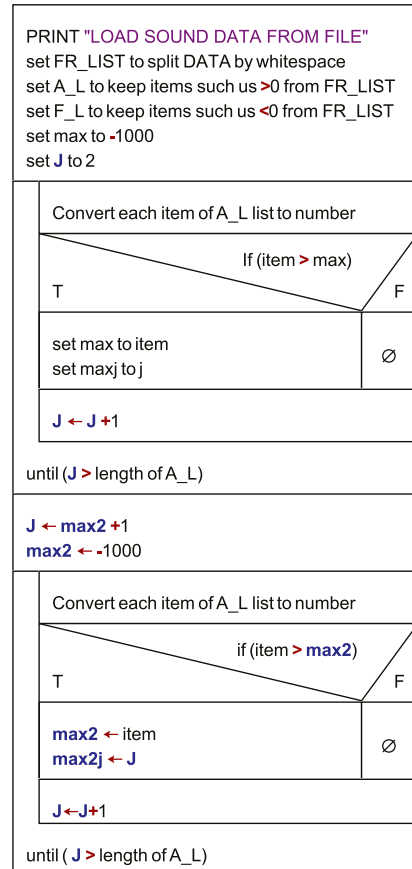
PRINT "LOAD SOUND DATA FROM FILE"
set FR_LIST to split DATA by whitespace
set A_L to keep items such us >0 from FR_LIST
set F_L to keep items such us <0 from FR_LIST
set max to -1000
set J to 2

Convert each item of A_L list to number

If (item > max)

T

F

set max to item
set maxj to j

∅

J ← J +1

until (J > length of A_L)

J ← max2 +1
max2 ← -1000

Convert each item of A_L list to number

if (item > max2)

T

F

max2 ← item
max2j ← J

∅

J←J+1

until ( J > length of A_L)